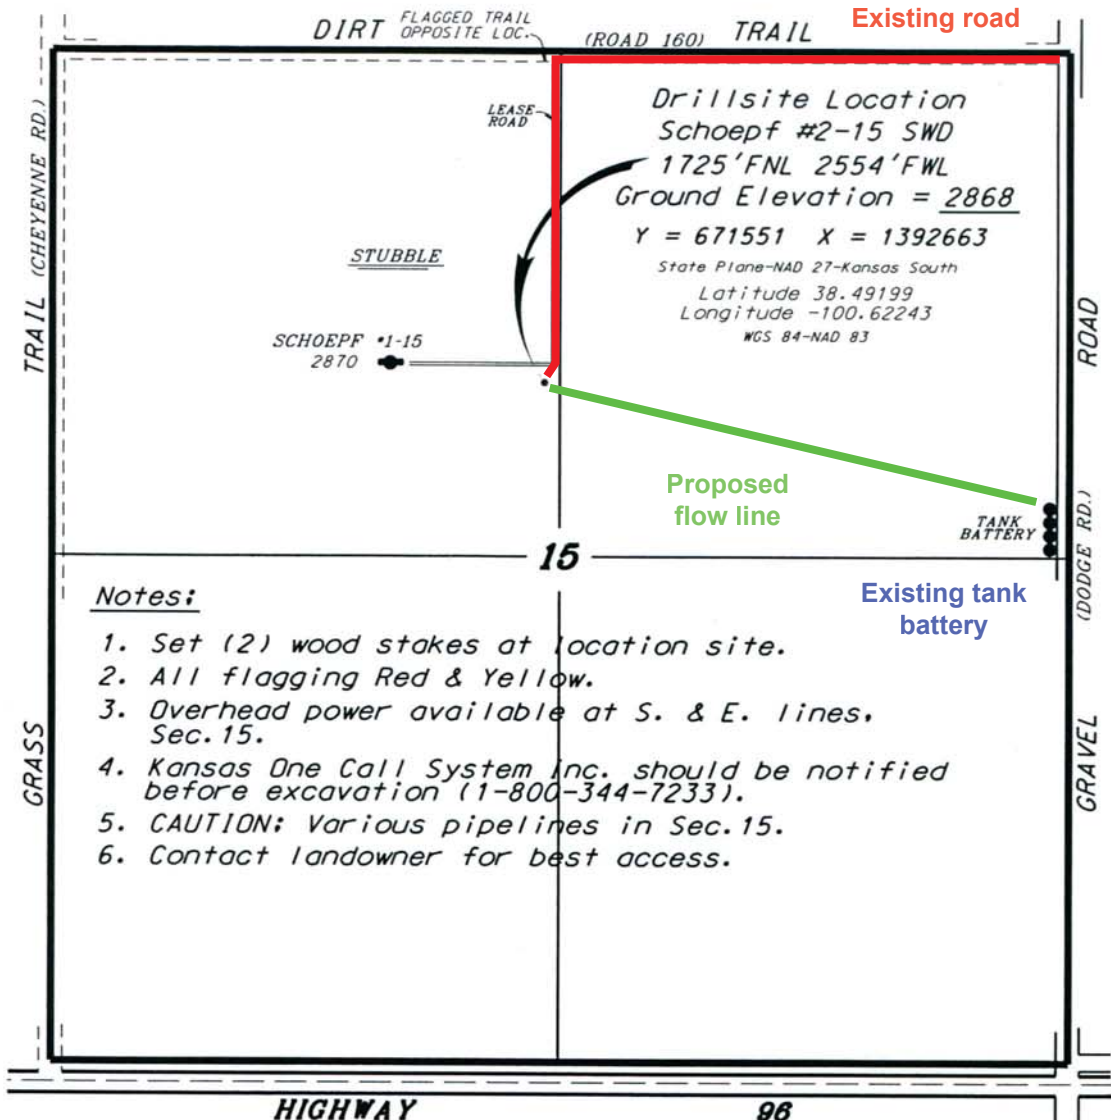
DIRT FLAGGED TRAIL OPPOSITE LOC. (ROAD 160) TRAIL

Existing road

TRAIL (CHEYENNE RD)

LEASE ROAD

Drillsite Location
Schoepf #2-15 SWD
1725'FNL 2554'FWL
Ground Elevation = 2868
Y = 671551 X = 1392663
State Plane-NAD 27-Kansas South
Latitude 38.49199
Longitude -100.62243
WGS 84-NAD 83

STUBBLE

SCHOEPF •1-15
2870

ROAD

Proposed flow line

TANK BATTERY

(DODGE RD.)

15

Existing tank battery

Notes:

1. Set (2) wood stakes at location site.
2. All flagging Red & Yellow.
3. Overhead power available at S. & E. lines, Sec.15.
4. Kansas One Call System Inc. should be notified before excavation (1-800-344-7233).
5. CAUTION: Various pipelines in Sec.15.
6. Contact landowner for best access.

GRASS

GRAVEL

HIGHWAY 96